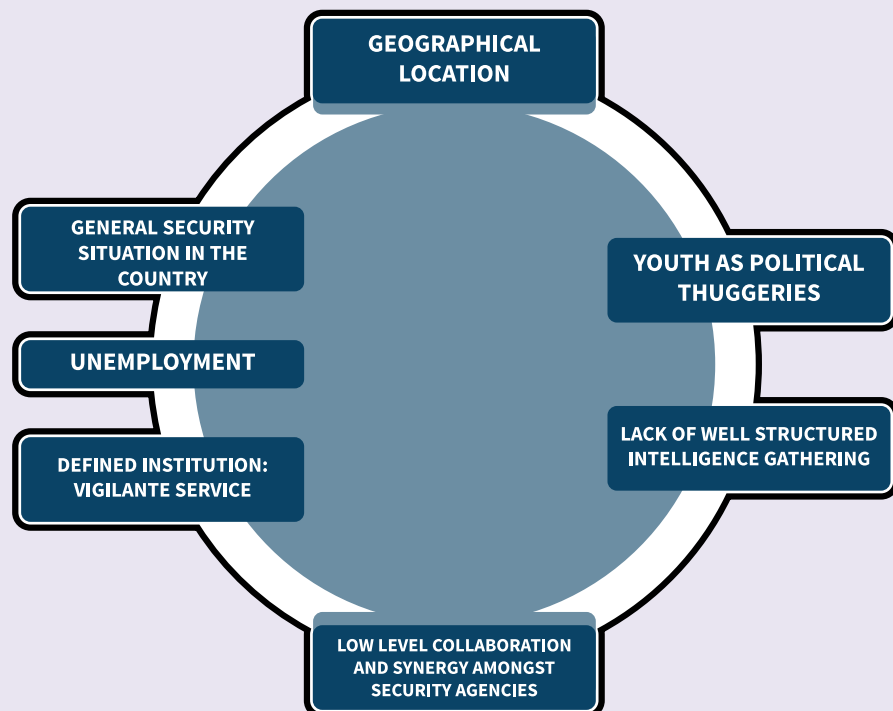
GEOGRAPHICAL LOCATION

GENERAL SECURITY SITUATION IN THE COUNTRY

YOUTH AS POLITICAL THUGGERIES

UNEMPLOYMENT

LACK OF WELL STRUCTURED INTELLIGENCE GATHERING

DEFINED INSTITUTION: VIGILANTE SERVICE

LOW LEVEL COLLABORATION AND SYNERGY AMONGST SECURITY AGENCIES